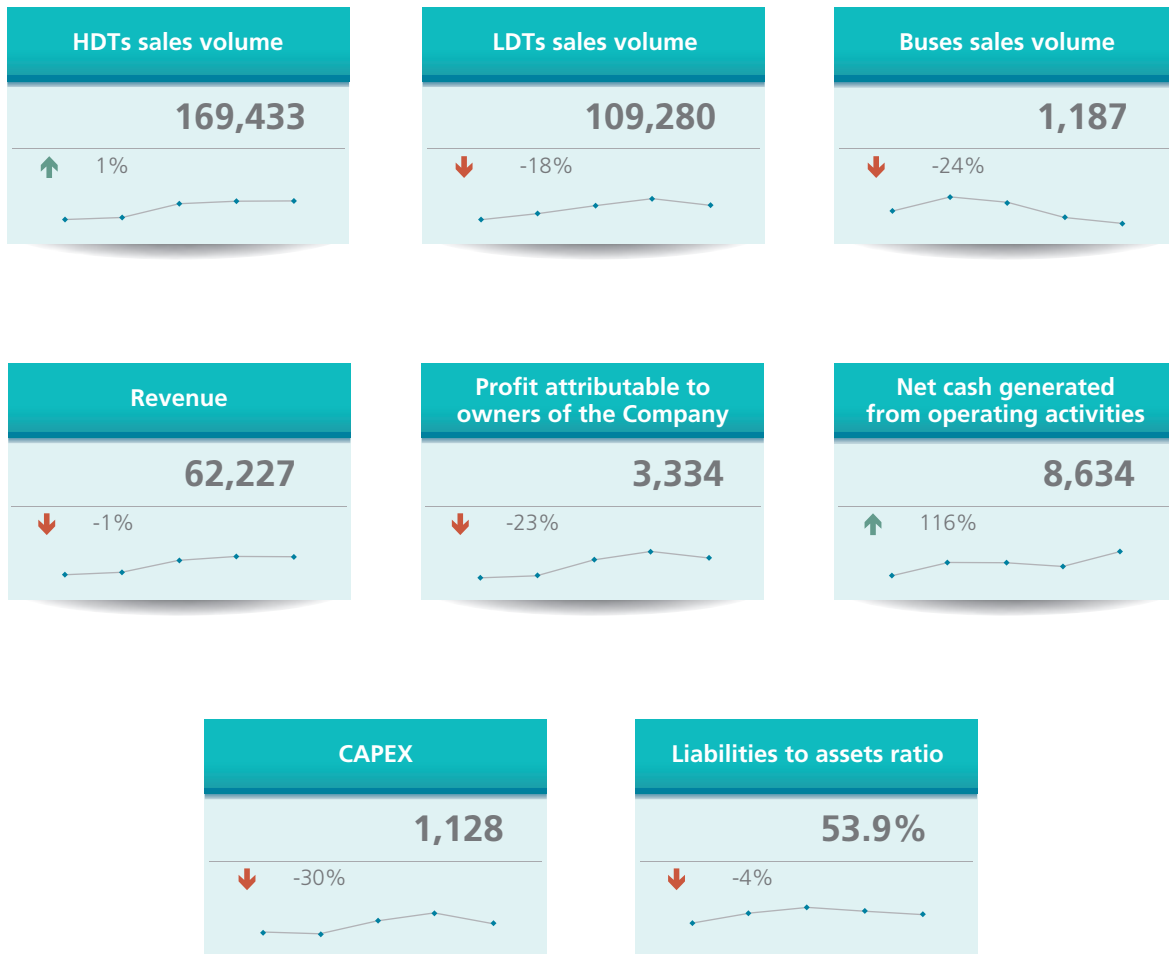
HDTs sales volume

169,433

1%

LDTs sales volume

109,280

-18%

Buses sales volume

1,187

-24%

Revenue

62,227

-1%

Profit attributable to owners of the Company

3,334

-23%

Net cash generated from operating activities

8,634

116%

CAPEX

1,128

-30%

Liabilities to assets ratio

53.9%

-4%